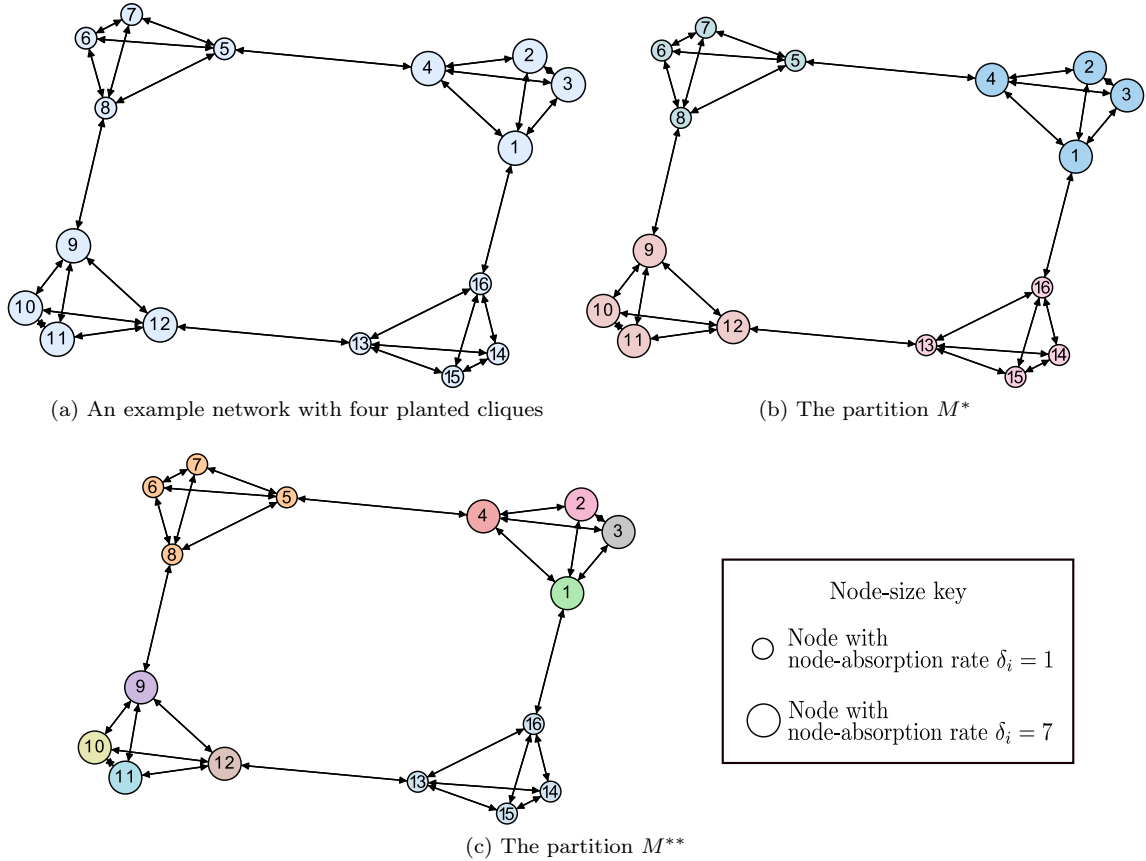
7
6
5
4
2
3
8
1
9
16
10
12
11
13
14
15

(a) An example network with four planted cliques

7
6
5
4
2
3
8
1
9
16
10
12
11
13
14
15

(b) The partition $M^*$

7
6
5
4
2
3
8
1
9
16
10
12
11
13
14
15

(c) The partition $M^{**}$

Node-size key

Node with node-absorption rate $\delta_i = 1$

Node with node-absorption rate $\delta_i = 7$